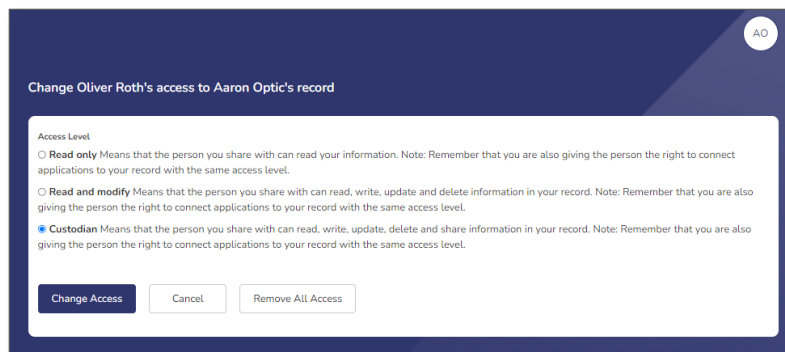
AO

Change Oliver Roth's access to Aaron Optic's record

Access Level

Read only Means that the person you share with can read your information. Note: Remember that you are also giving the person the right to connect applications to your record with the same access level.

Read and modify Means that the person you share with can read, write, update and delete information in your record. Note: Remember that you are also giving the person the right to connect applications to your record with the same access level.

Custodian Means that the person you share with can read, write, update, delete and share information in your record. Note: Remember that you are also giving the person the right to connect applications to your record with the same access level.

Change Access | Cancel | Remove All Access